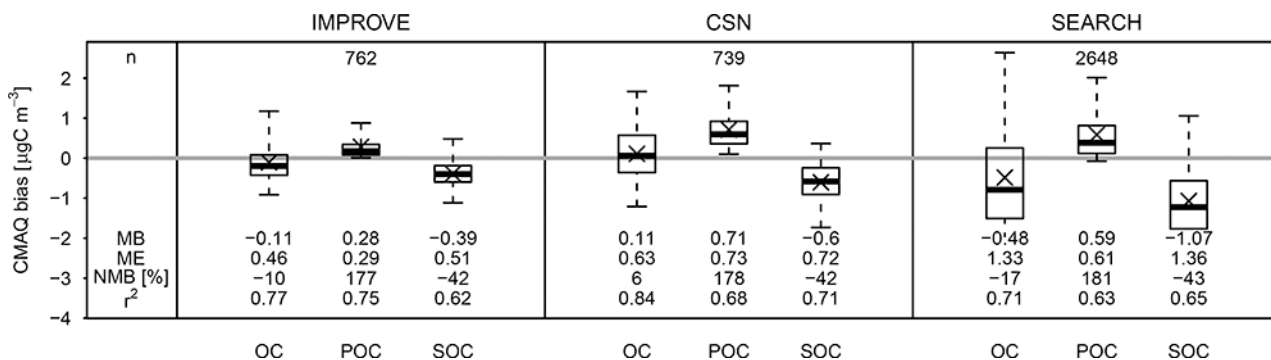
IMPROVE CSN SEARCH

CMAQ bias [$\mu$gC m$^{-3}$]

2
1
0
−1
−2
−3
−4

| | IMPROVE | | | CSN | | | SEARCH | | |
|---|---|---|---|---|---|---|---|---|---|
| n | | 762 | | | 739 | | | 2648 | |
| MB | −0.11 | 0.28 | −0.39 | 0.11 | 0.71 | −0.6 | −0.48 | 0.59 | −1.07 |
| ME | 0.46 | 0.29 | 0.51 | 0.63 | 0.73 | 0.72 | 1.33 | 0.61 | 1.36 |
| NMB [%] | −10 | 177 | −42 | 6 | 178 | −42 | −17 | 181 | −43 |
| $r^2$ | 0.77 | 0.75 | 0.62 | 0.84 | 0.68 | 0.71 | 0.71 | 0.63 | 0.65 |
| | OC | POC | SOC | OC | POC | SOC | OC | POC | SOC |